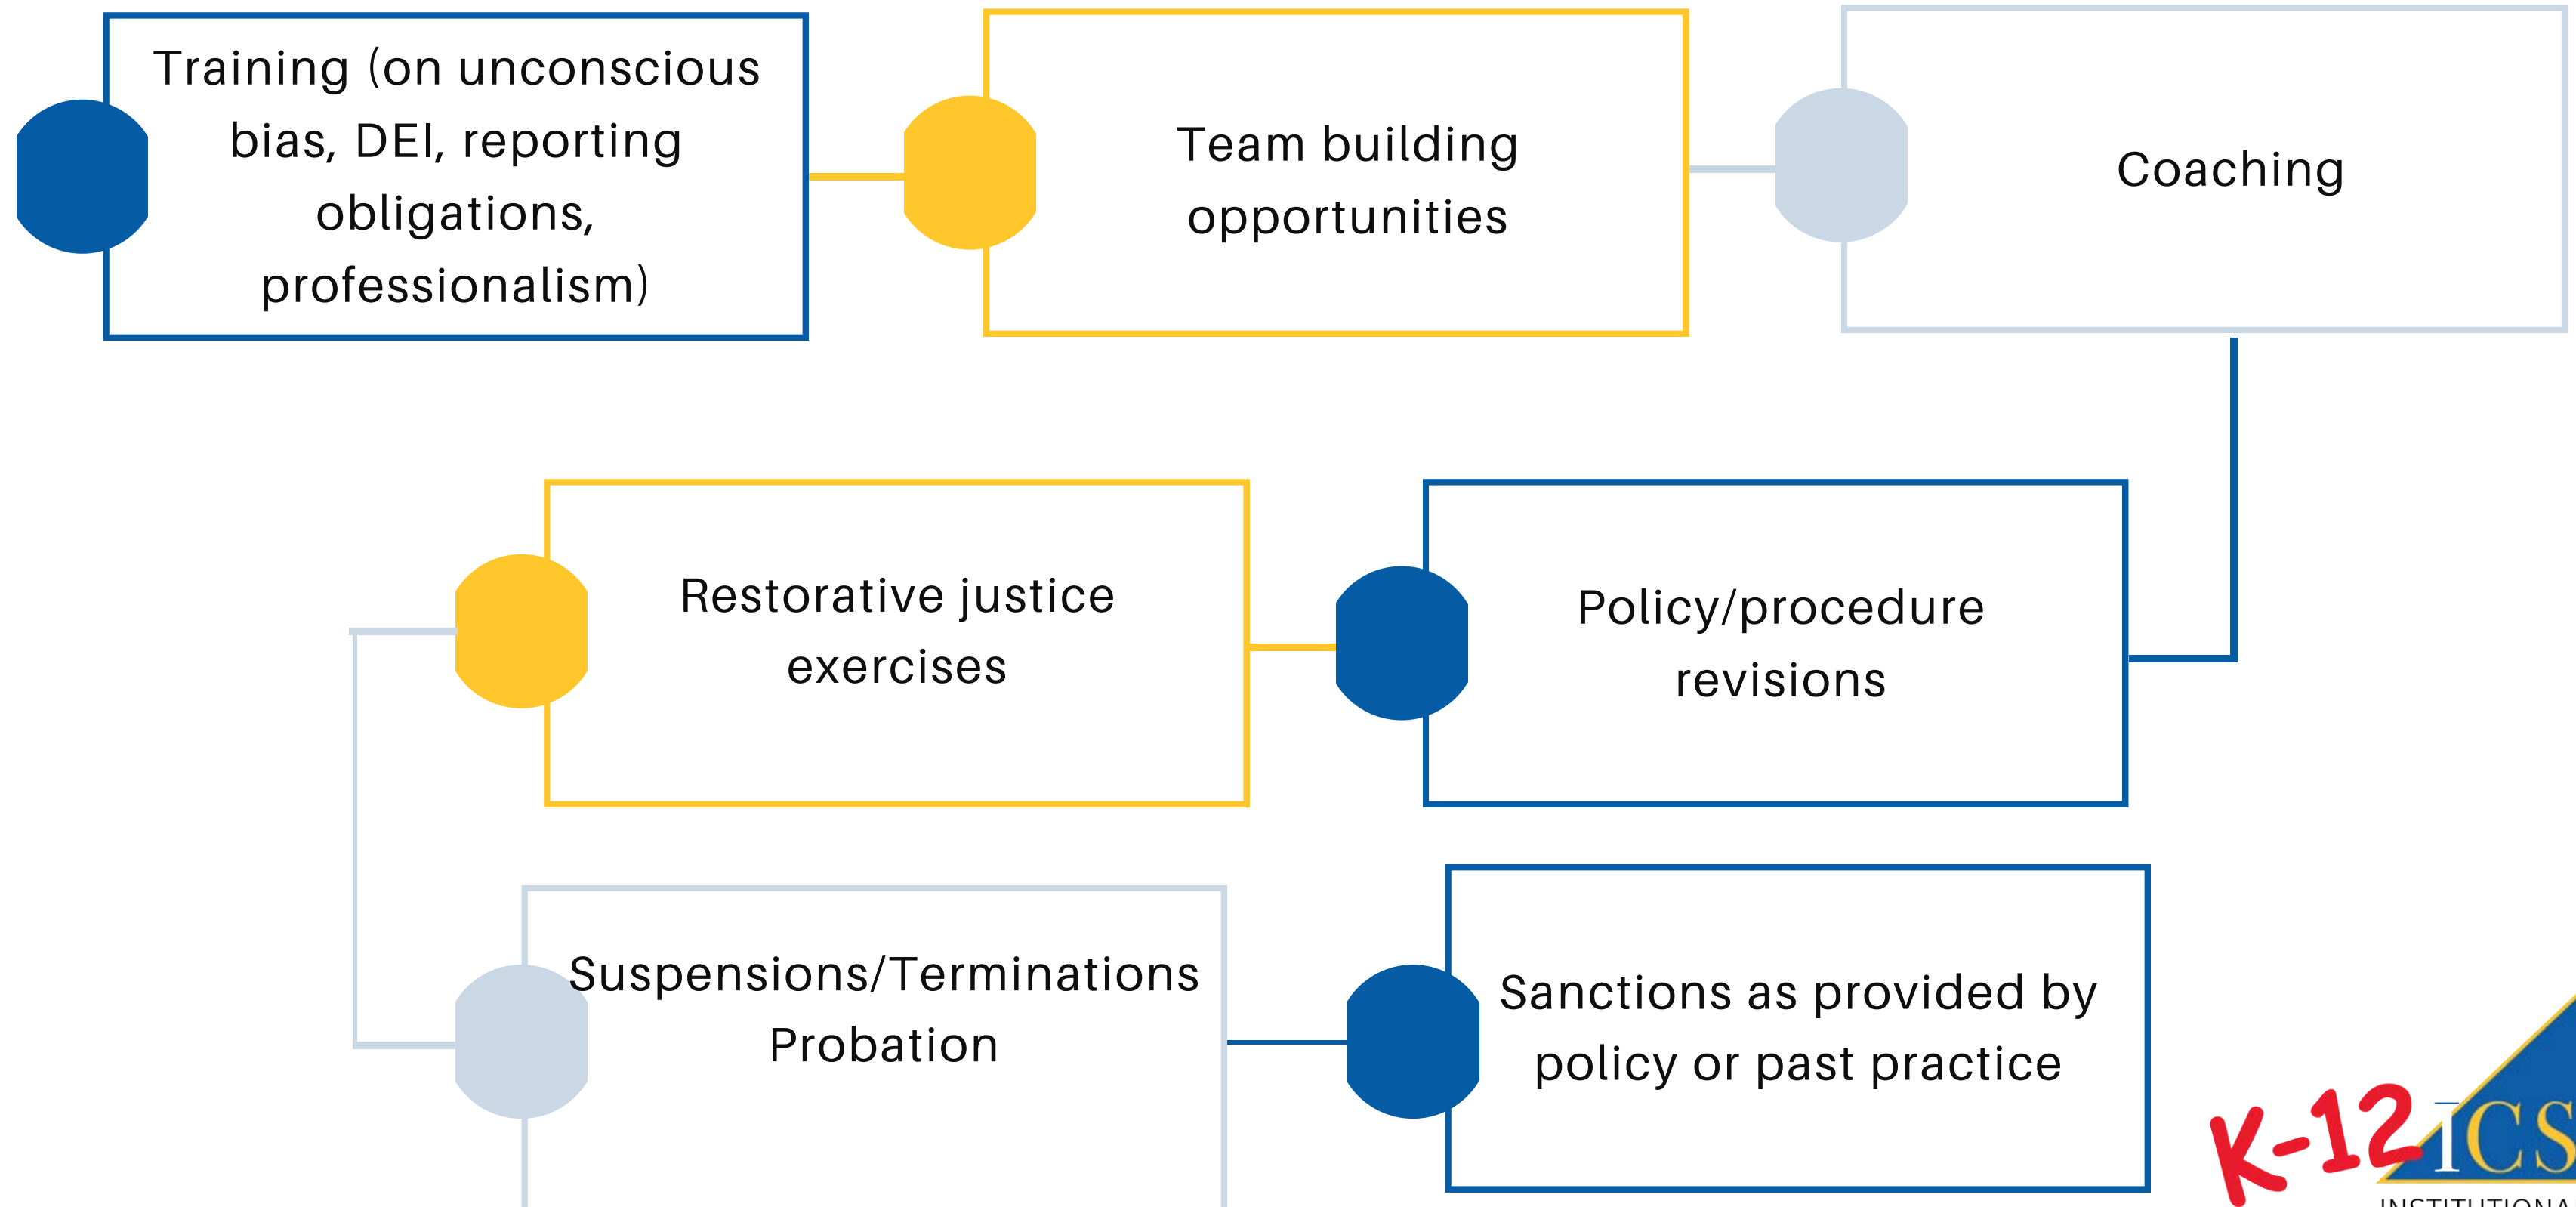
Training (on unconscious bias, DEI, reporting obligations, professionalism)

Team building opportunities

Coaching

Restorative justice exercises

Policy/procedure revisions

Suspensions/Terminations Probation

Sanctions as provided by policy or past practice

K-12 ICS

INSTITUTIONA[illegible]